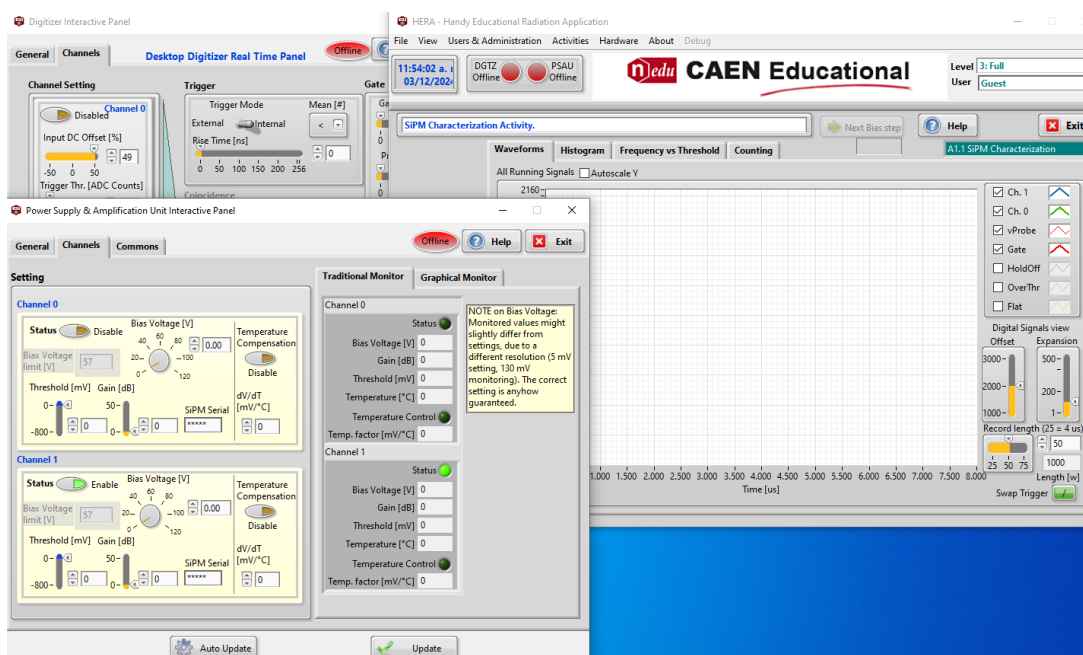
Digitizer Interactive Panel

General | Channels

Desktop Digitizer Real Time Panel

Offline

Channel Setting

Disabled

Channel 0

Input DC Offset [%]

-50 0 50

49

Trigger Thr. [ADC Counts]

Trigger

Trigger Mode

External Internal

Mean [#]

<

Rise Time [ns]

0 50 100 150 200 256

0

Coincidence

Gate

HERA - Handy Educational Radiation Application

File View Users & Administration Activities Hardware About Debug

11:54:02 a.
03/12/2024

DGTZ
Offline

PSAU
Offline

nedu CAEN Educational

Level 3: Full

User Guest

SiPM Characterization Activity.

Next Bias step

Help

Exit

A1.1 SiPM Characterization

Waveforms | Histogram | Frequency vs Threshold | Counting

All Running Signals Autoscale Y

2160

Ch. 1

Ch. 0

vProbe

Gate

HoldOff

OverThr

Flat

Digital Signals view

Offset

Expansion

3000-

2000-

1000-

500-

2-

1-

Record length (25 = 4 us)

25 50 75

50

1000

Length [w]

Swap Trigger

1.000 1.500 2.000 2.500 3.000 3.500 4.000 4.500 5.000 5.500 6.000 6.500 7.000 7.500 8.000

Time [us]

Power Supply & Amplification Unit Interactive Panel

General | Channels | Commons

Offline

Help

Exit

Setting

Channel 0

Status Disable

Bias Voltage [V]

40 60 80
20 100
0 120

0.00

Biax Voltage limit [V]

57

Temperature Compensation

Disable

Threshold [mV] Gain [dB]

0- 50-
-800- 0-

0

0

SiPM Serial

*****

dV/dT [mV/°C]

0

Channel 1

Status Enable

Bias Voltage [V]

40 60 80
20 100
0 120

0.00

Biax Voltage limit [V]

57

Temperature Compensation

Disable

Threshold [mV] Gain [dB]

0- 50-
-800- 0-

0

0

SiPM Serial

*****

dV/dT [mV/°C]

0

Traditional Monitor | Graphical Monitor

Channel 0

Status

Bias Voltage [V] 0

Gain [dB] 0

Threshold [mV] 0

Temperature [°C] 0

Temperature Control

Temp. factor [mV/°C] 0

Channel 1

Status

Bias Voltage [V] 0

Gain [dB] 0

Threshold [mV] 0

Temperature [°C] 0

Temperature Control

Temp. factor [mV/°C] 0

NOTE on Bias Voltage: Monitored values might slightly differ from settings, due to a different resolution (5 mV setting, 130 mV monitoring). The correct setting is anyhow guaranteed.

Auto Update

Update